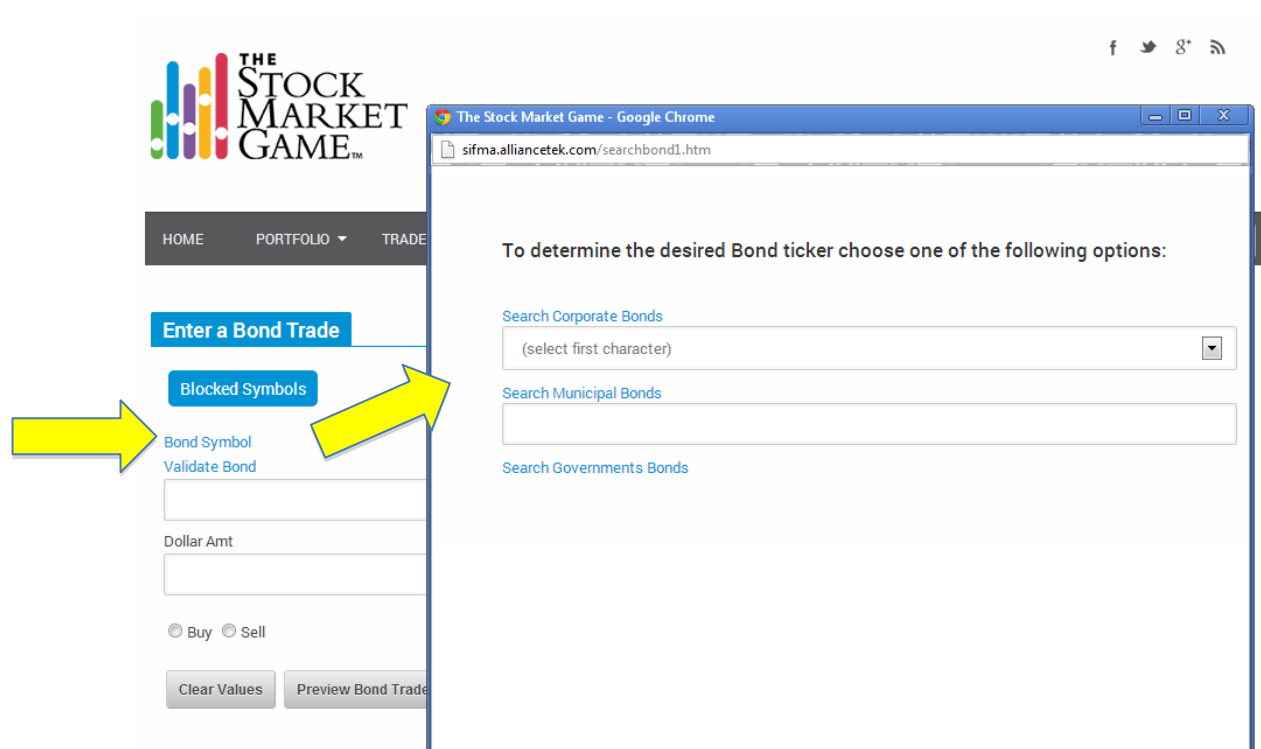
THE STOCK MARKET GAME™

HOME PORTFOLIO TRADE

Enter a Bond Trade

Blocked Symbols

Bond Symbol
Validate Bond

Dollar Amt

Buy Sell

Clear Values Preview Bond Trade

The Stock Market Game - Google Chrome

sifma.alliancetek.com/searchbond1.htm

To determine the desired Bond ticker choose one of the following options:

Search Corporate Bonds

(select first character)

Search Municipal Bonds

Search Governments Bonds